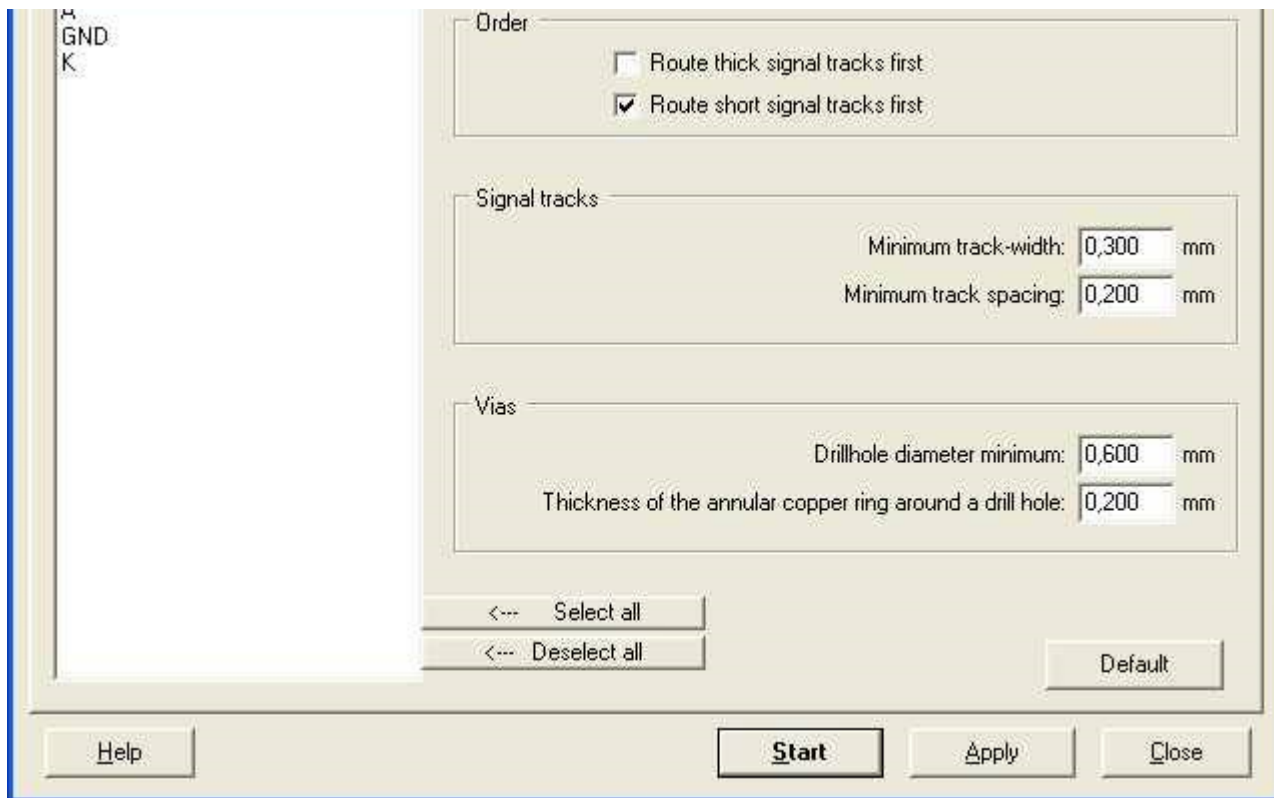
A
GND
K

Order

Route thick signal tracks first

Route short signal tracks first

Signal tracks

Minimum track-width: 0,300 mm

Minimum track spacing: 0,200 mm

Vias

Drillhole diameter minimum: 0,600 mm

Thickness of the annular copper ring around a drill hole: 0,200 mm

<--- Select all

<--- Deselect all

Default

Help

Start

Apply

Close